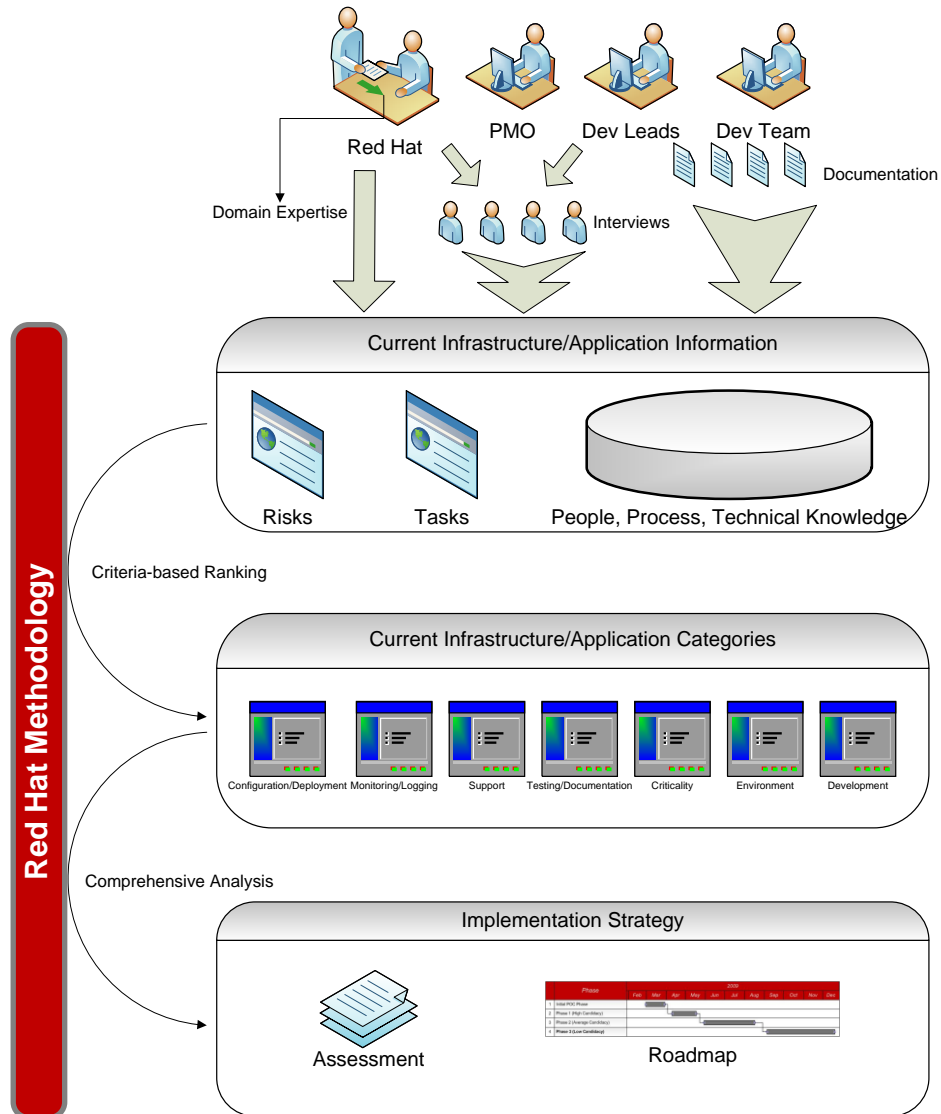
Red Hat

PMO

Dev Leads

Dev Team

Documentation

Domain Expertise

Interviews

Red Hat Methodology

Current Infrastructure/Application Information

Risks

Tasks

People, Process, Technical Knowledge

Criteria-based Ranking

Current Infrastructure/Application Categories

Configuration/Deployment

Monitoring/Logging

Support

Testing/Documentation

Criticality

Environment

Development

Comprehensive Analysis

Implementation Strategy

Assessment

| | Phase | Feb | Mar | Apr | May | Jun | Jul | Aug | Sep | Oct | Nov | Dec |
|---|---|---|---|---|---|---|---|---|---|---|---|---|
| 1 | Initial POC Phase | | | | | | | | | | | |
| 2 | Phase 1 (High Candidacy) | | | | | | | | | | | |
| 3 | Phase 2 (Average Candidacy) | | | | | | | | | | | |
| 4 | Phase 3 (Low Candidacy) | | | | | | | | | | | |

2009

Roadmap